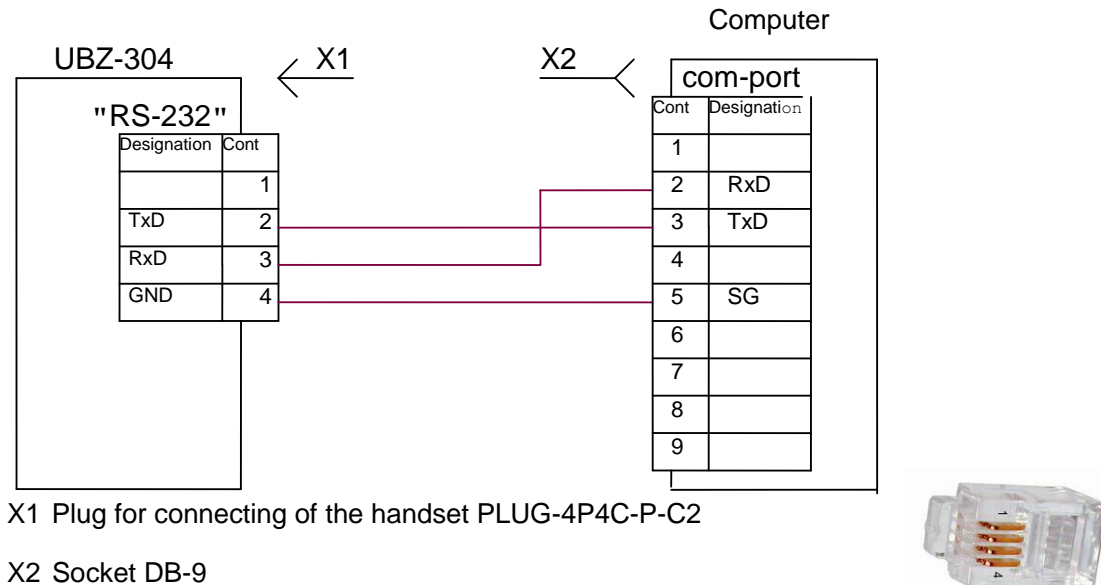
Computer

UBZ-304

X1

X2

com-port

"RS-232"

| Designation | Cont |
|---|---|
| | 1 |
| TxD | 2 |
| RxD | 3 |
| GND | 4 |

| Cont | Designation |
|---|---|
| 1 | |
| 2 | RxD |
| 3 | TxD |
| 4 | |
| 5 | SG |
| 6 | |
| 7 | |
| 8 | |
| 9 | |

X1 Plug for connecting of the handset PLUG-4P4C-P-C2

X2 Socket DB-9

1

4